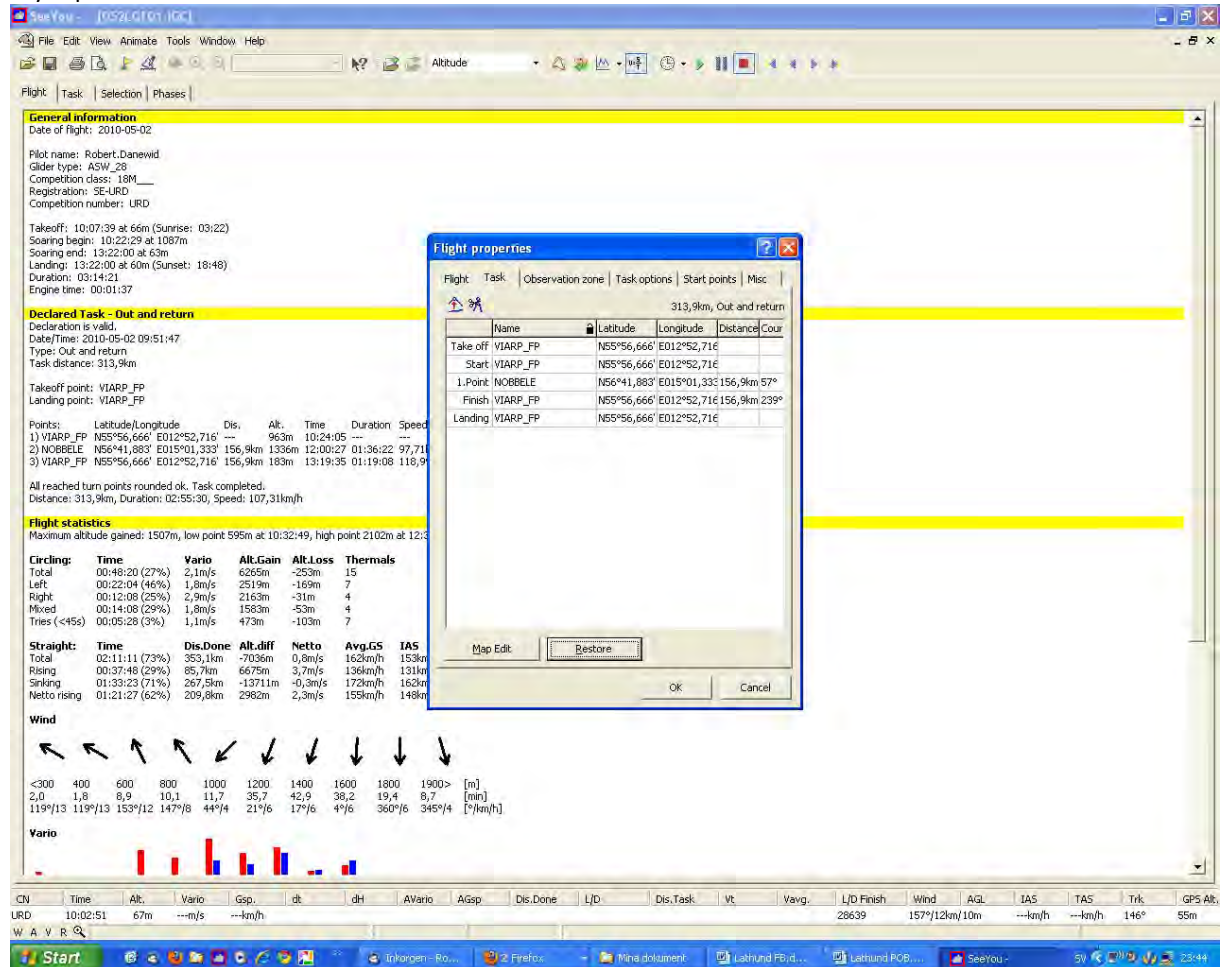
SeeYou - [052EGF01.IGC]

File Edit View Animate Tools Window Help

Altitude

Flight | Task | Selection | Phases

General information
Date of flight: 2010-05-02

Pilot name: Robert.Danewid
Glider type: ASW_28
Competition class: 18M___
Registration: SE-URD
Competition number: URD

Takeoff: 10:07:39 at 66m (Sunrise: 03:22)
Soaring begin: 10:22:29 at 1087m
Soaring end: 13:22:00 at 63m
Landing: 13:22:00 at 60m (Sunset: 18:48)
Duration: 03:14:21
Engine time: 00:01:37

Declared Task - Out and return
Declaration is valid.
Date/Time: 2010-05-02 09:51:47
Type: Out and return
Task distance: 313,9km

Takeoff point: VIARP_FP
Landing point: VIARP_FP

Points: Latitude/Longitude Dis. Alt. Time Duration Speed
1) VIARP_FP N55°56,666' E012°52,716' --- 963m 10:24:05 --- ---
2) NOBBELE N56°41,883' E015°01,333' 156,9km 1336m 12:00:27 01:36:22 97,7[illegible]
3) VIARP_FP N55°56,666' E012°52,716' 156,9km 183m 13:19:35 01:19:08 118,9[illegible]

All reached turn points rounded ok. Task completed.
Distance: 313,9km, Duration: 02:55:30, Speed: 107,31km/h

Flight statistics
Maximum altitude gained: 1507m, low point 595m at 10:32:49, high point 2102m at 12:3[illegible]

| Circling: | Time | Vario | Alt.Gain | Alt.Loss | Thermals |
|---|---|---|---|---|---|
| Total | 00:48:20 (27%) | 2,1m/s | 6265m | -253m | 15 |
| Left | 00:22:04 (46%) | 1,8m/s | 2519m | -169m | 7 |
| Right | 00:12:08 (25%) | 2,9m/s | 2163m | -31m | 4 |
| Mixed | 00:14:08 (29%) | 1,8m/s | 1583m | -53m | 4 |
| Tries (<45s) | 00:05:28 (3%) | 1,1m/s | 473m | -103m | 7 |

| Straight: | Time | Dis.Done | Alt.diff | Netto | Avg.GS | IAS |
|---|---|---|---|---|---|---|
| Total | 02:11:11 (73%) | 353,1km | -7036m | 0,8m/s | 162km/h | 153k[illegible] |
| Rising | 00:37:48 (29%) | 85,7km | 6675m | 3,7m/s | 136km/h | 131k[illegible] |
| Sinking | 01:33:23 (71%) | 267,5km | -13711m | -0,3m/s | 172km/h | 162k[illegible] |
| Netto rising | 01:21:27 (62%) | 209,8km | 2982m | 2,3m/s | 155km/h | 148k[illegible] |

Wind

| <300 | 400 | 600 | 800 | 1000 | 1200 | 1400 | 1600 | 1800 | 1900> | [m] |
|---|---|---|---|---|---|---|---|---|---|---|
| 2,0 | 1,8 | 8,9 | 10,1 | 11,7 | 35,7 | 42,9 | 38,2 | 19,4 | 8,7 | [min] |
| 119°/13 | 119°/13 | 153°/12 | 147°/8 | 44°/4 | 21°/6 | 17°/6 | 4°/6 | 360°/6 | 345°/4 | [°/km/h] |

Vario

Flight properties
Flight | Task | Observation zone | Task options | Start points | Misc
313,9km, Out and return

| | Name | Latitude | Longitude | Distance | Cour |
|---|---|---|---|---|---|
| Take off | VIARP_FP | N55°56,666' | E012°52,716 | | |
| Start | VIARP_FP | N55°56,666' | E012°52,716 | | |
| 1.Point | NOBBELE | N56°41,883' | E015°01,333 | 156,9km | 57° |
| Finish | VIARP_FP | N55°56,666' | E012°52,716 | 156,9km | 239° |
| Landing | VIARP_FP | N55°56,666' | E012°52,716 | | |

Map Edit Restore
OK Cancel

| CN | Time | Alt. | Vario | Gsp. | dt | dH | AVario | AGsp | Dis.Done | L/D | Dis.Task | Vt | Vavg. | L/D Finish | Wind | AGL | IAS | TAS | Trk | GPS Alt. |
|---|---|---|---|---|---|---|---|---|---|---|---|---|---|---|---|---|---|---|---|---|
| URD | 10:02:51 | 67m | ---m/s | ---km/h | | | | | | | | | | 28639 | 157°/12km/10m | | ---km/h | ---km/h | 146° | 55m |

W A V R

Start | Inkorgen - Ro... | 2 Firefox | Mina dokument | Lathund FB.d... | Lathund POB... | SeeYou - | SV 23:44